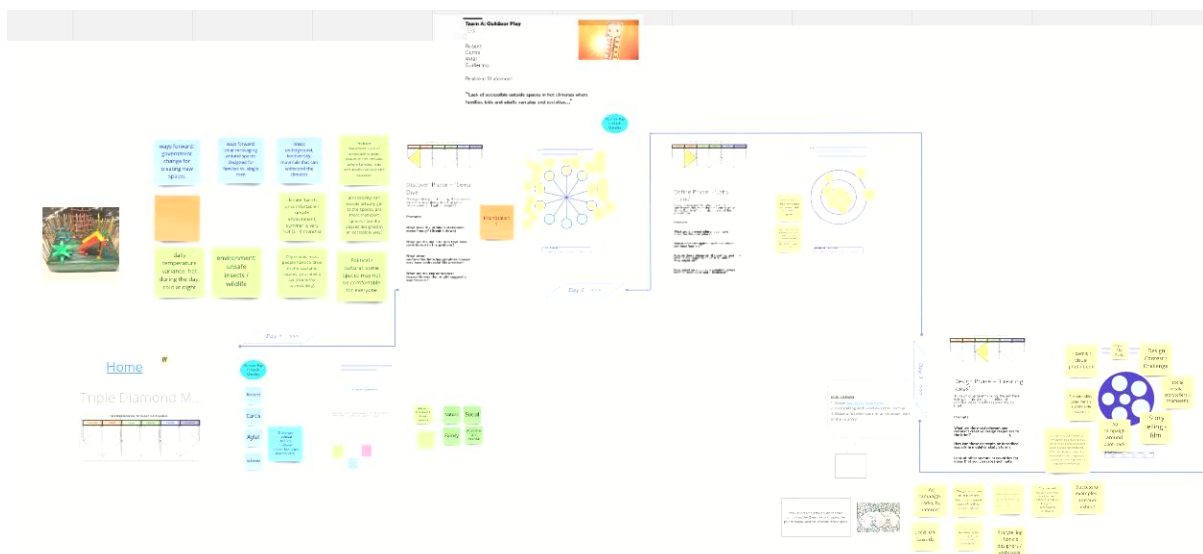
Team A: Outdoor Play

Robert
Curtis
Aaiyi
Guillermo

Problem Statement

"Lack of accessible outside spaces in hot climates where families, kids and adults can play and socialise..."

ways forward: government change for creating new spaces

ways forward: more engaging outdoor spaces designed for families vs. single rose

mixed underground, biodiversity, materials that can withstand the elements

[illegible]

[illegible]

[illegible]

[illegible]

daily temperature variance: hot during the day, cold at night

environment: unsafe (insects / wildlife

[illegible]

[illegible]

Discover Phase – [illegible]

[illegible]

Define Phase – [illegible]

Day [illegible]

Day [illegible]

Home

Triple Diamond M...

Robert

Curtis

Aaiyi

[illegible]

Social

Family

Design Phase – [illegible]

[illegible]

Design Possible Challenge

Story telling – film

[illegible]